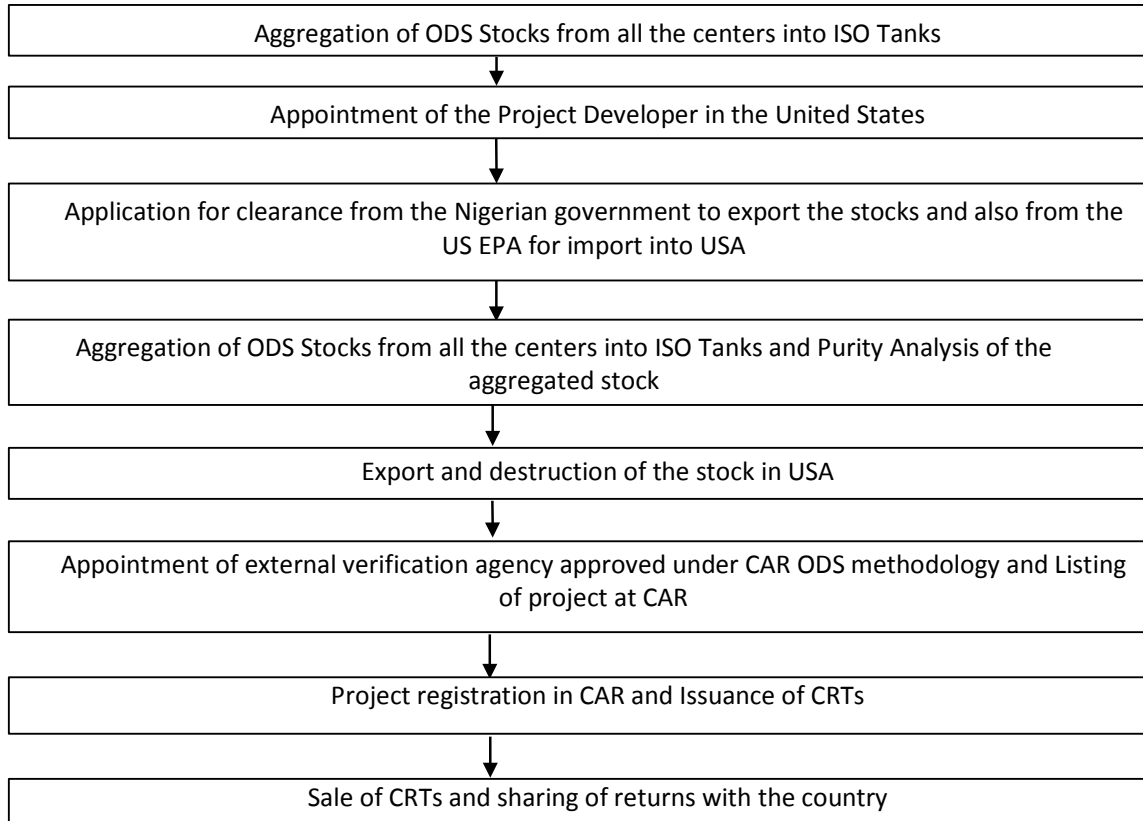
Aggregation of ODS Stocks from all the centers into ISO Tanks

Appointment of the Project Developer in the United States

Application for clearance from the Nigerian government to export the stocks and also from the US EPA for import into USA

Aggregation of ODS Stocks from all the centers into ISO Tanks and Purity Analysis of the aggregated stock

Export and destruction of the stock in USA

Appointment of external verification agency approved under CAR ODS methodology and Listing of project at CAR

Project registration in CAR and Issuance of CRTs

Sale of CRTs and sharing of returns with the country